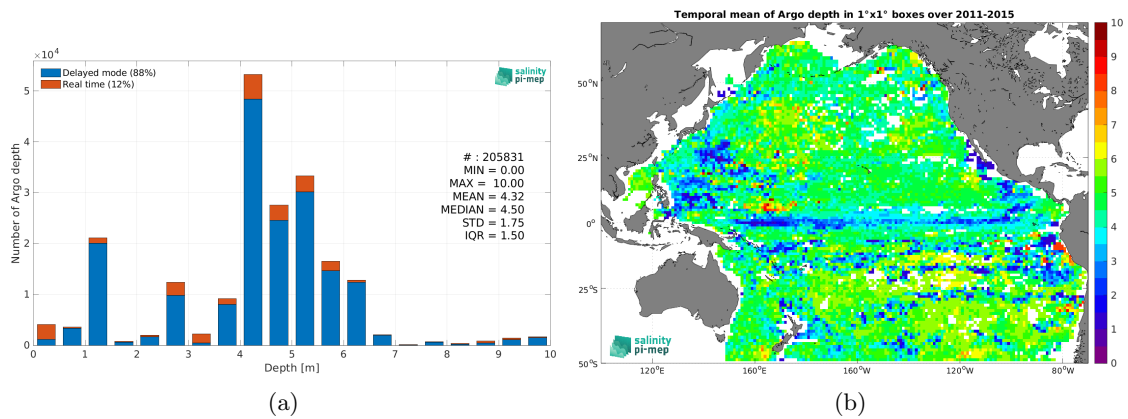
$\times10^4$

Delayed mode (88%)
Real time (12%)

salinity pi-mep

Number of Argo depth

5
4
3
2
1
0

0 1 2 3 4 5 6 7 8 9 10
Depth [m]

# : 205831
MIN = 0.00
MAX = 10.00
MEAN = 4.32
MEDIAN = 4.50
STD = 1.75
IQR = 1.50

(a)

Temporal mean of Argo depth in 1°x1° boxes over 2011-2015

50°N
25°N
0°
25°S
50°S

120°E 160°E 160°W 120°W 80°W

salinity pi-mep

10
9
8
7
6
5
4
3
2
1
0

(b)